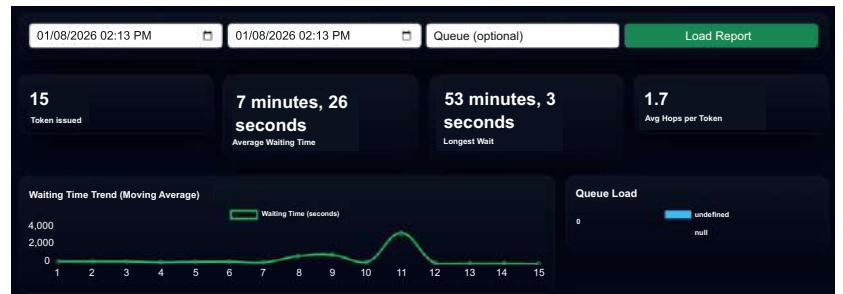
01/08/2026 02:13 PM

01/08/2026 02:13 PM

Queue (optional)

Load Report

15
Token issued

7 minutes, 26 seconds
Average Waiting Time

53 minutes, 3 seconds
Longest Wait

1.7
Avg Hops per Token

Waiting Time Trend (Moving Average)

Waiting Time (seconds)

4,000
2,000
0

1 2 3 4 5 6 7 8 9 10 11 12 13 14 15

Queue Load

undefined

0

null